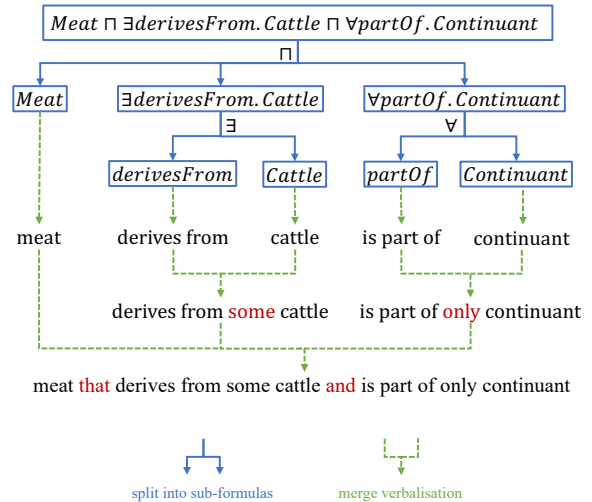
$Meat \sqcap \exists derivesFrom.Cattle \sqcap \forall partOf.Continuant$

$\sqcap$

$Meat$

$\exists derivesFrom.Cattle$

$\forall partOf.Continuant$

$\exists$

$\forall$

$derivesFrom$

$Cattle$

$partOf$

$Continuant$

meat

derives from

cattle

is part of

continuant

derives from some cattle

is part of only continuant

meat that derives from some cattle and is part of only continuant

split into sub-formulas

merge verbalisation